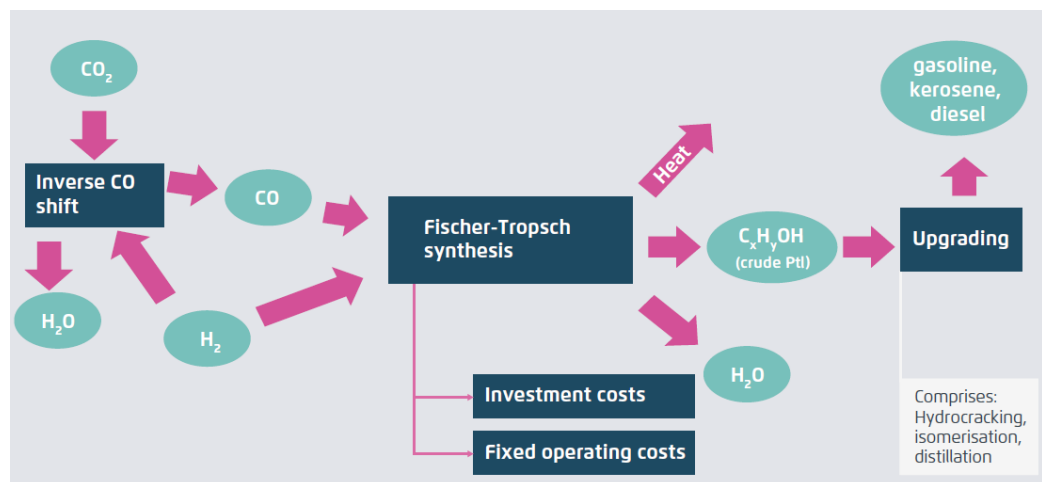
$CO_2$

Inverse CO shift

CO

$H_2O$

$H_2$

Fischer-Tropsch synthesis

Heat

$C_xH_yOH$ (crude Ptl)

$H_2O$

Investment costs

Fixed operating costs

Upgrading

gasoline, kerosene, diesel

Comprises: Hydrocracking, isomerisation, distillation